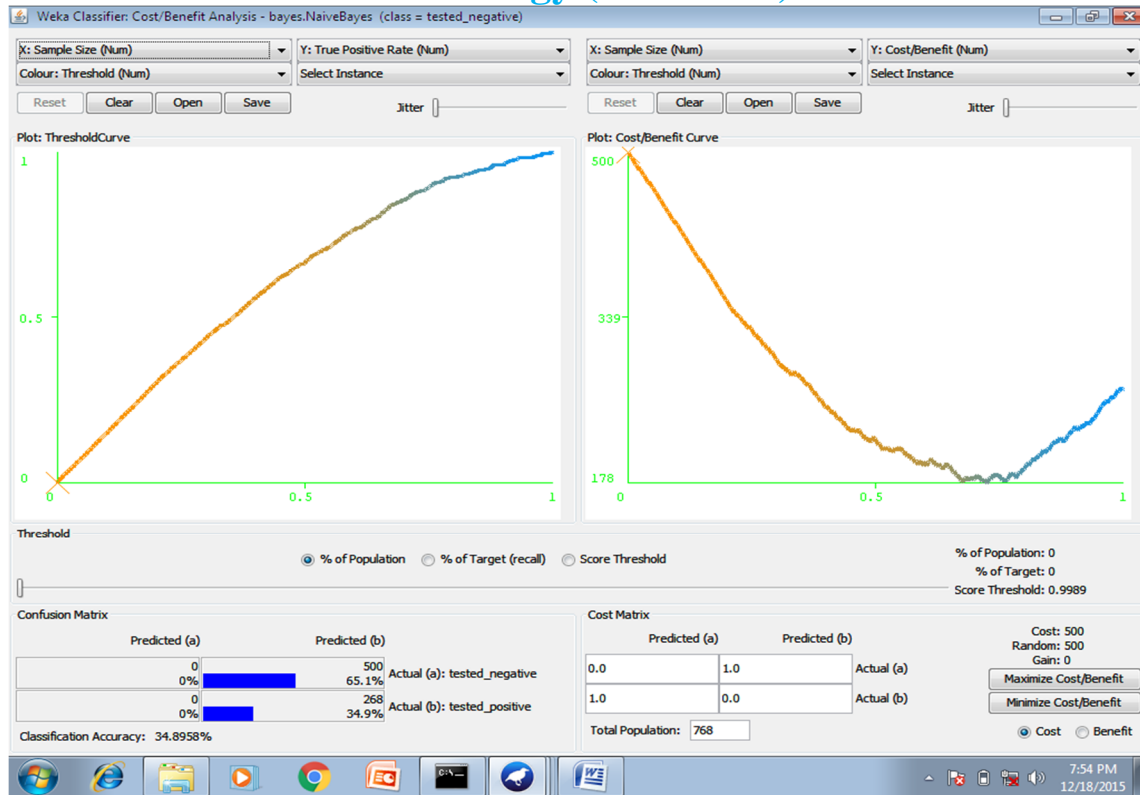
Weka Classifier: Cost/Benefit Analysis - bayes.NaiveBayes (class = tested_negative)

X: Sample Size (Num)
Y: True Positive Rate (Num)
Colour: Threshold (Num)
Select Instance
Reset Clear Open Save
Jitter

X: Sample Size (Num)
Y: Cost/Benefit (Num)
Colour: Threshold (Num)
Select Instance
Reset Clear Open Save
Jitter

Plot: ThresholdCurve
1
0.5
0
0
0.5
1

Plot: Cost/Benefit Curve
500
339
178
0
0.5
1

Threshold
% of Population
% of Target (recall)
Score Threshold
% of Population: 0
% of Target: 0
Score Threshold: 0.9989

Confusion Matrix
Predicted (a) Predicted (b)
0 0% 500 65.1% Actual (a): tested_negative
0 0% 268 34.9% Actual (b): tested_positive
Classification Accuracy: 34.8958%

Cost Matrix
| | Predicted (a) | Predicted (b) | |
|---|---|---|---|
| | 0.0 | 1.0 | Actual (a) |
| | 1.0 | 0.0 | Actual (b) |

Total Population: 768

Cost: 500
Random: 500
Gain: 0
Maximize Cost/Benefit
Minimize Cost/Benefit
Cost Benefit

7:54 PM
12/18/2015